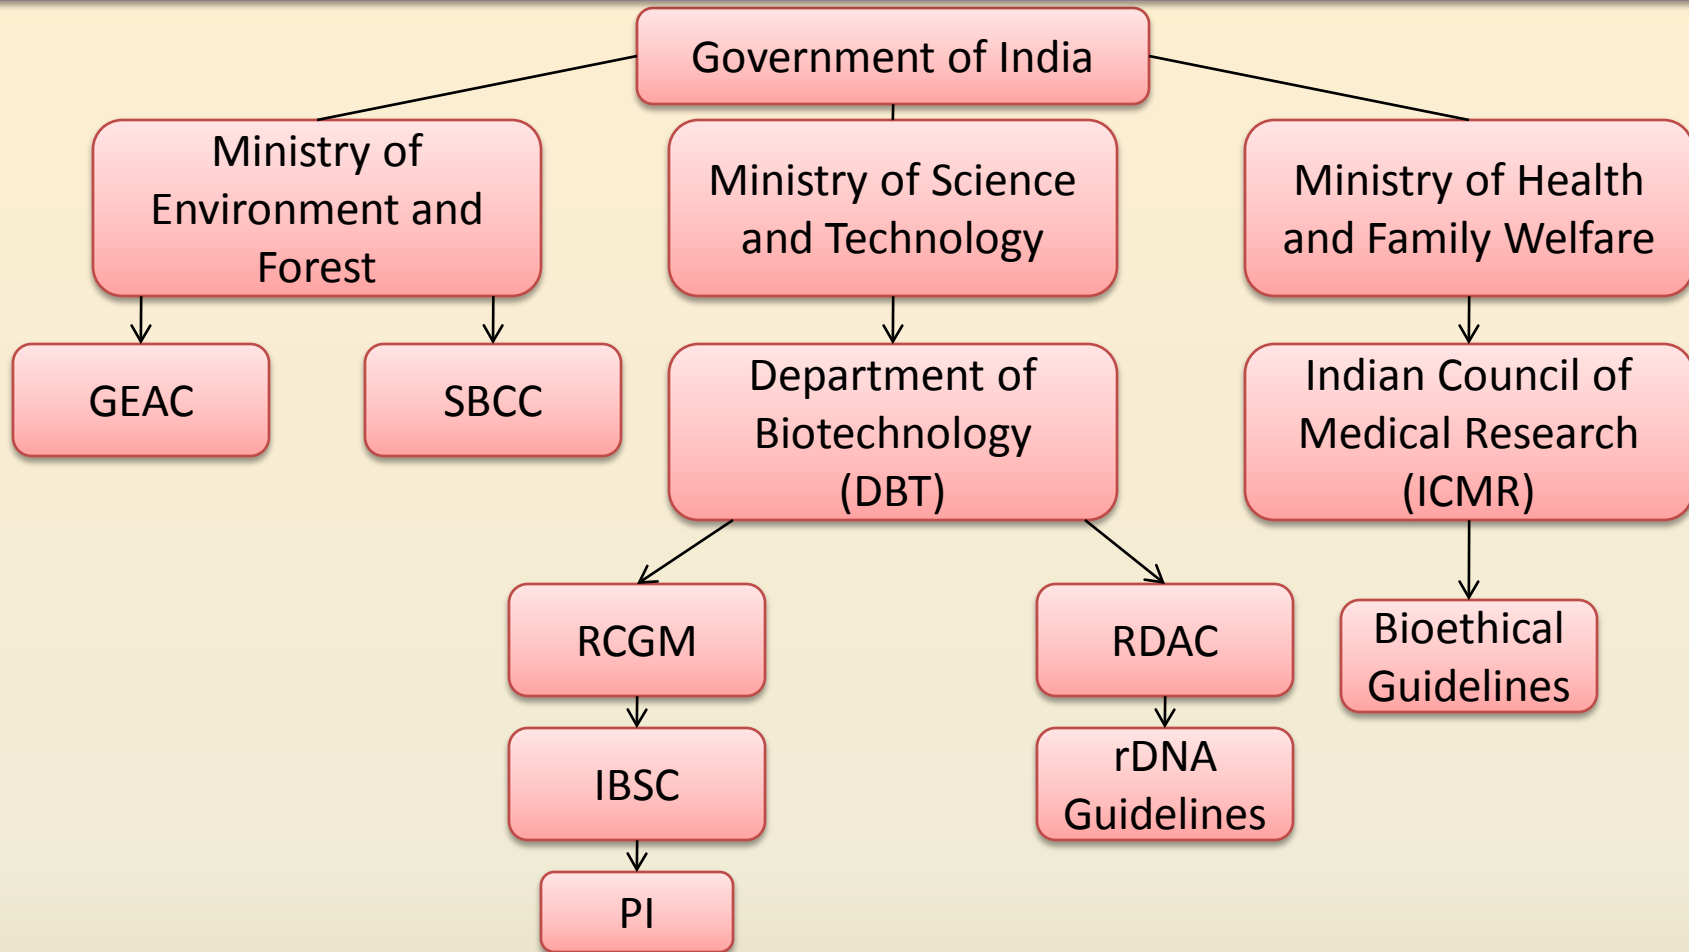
Government of India

Ministry of Environment and Forest

Ministry of Science and Technology

Ministry of Health and Family Welfare

GEAC

SBCC

Department of Biotechnology (DBT)

Indian Council of Medical Research (ICMR)

RCGM

RDAC

Bioethical Guidelines

IBSC

rDNA Guidelines

PI